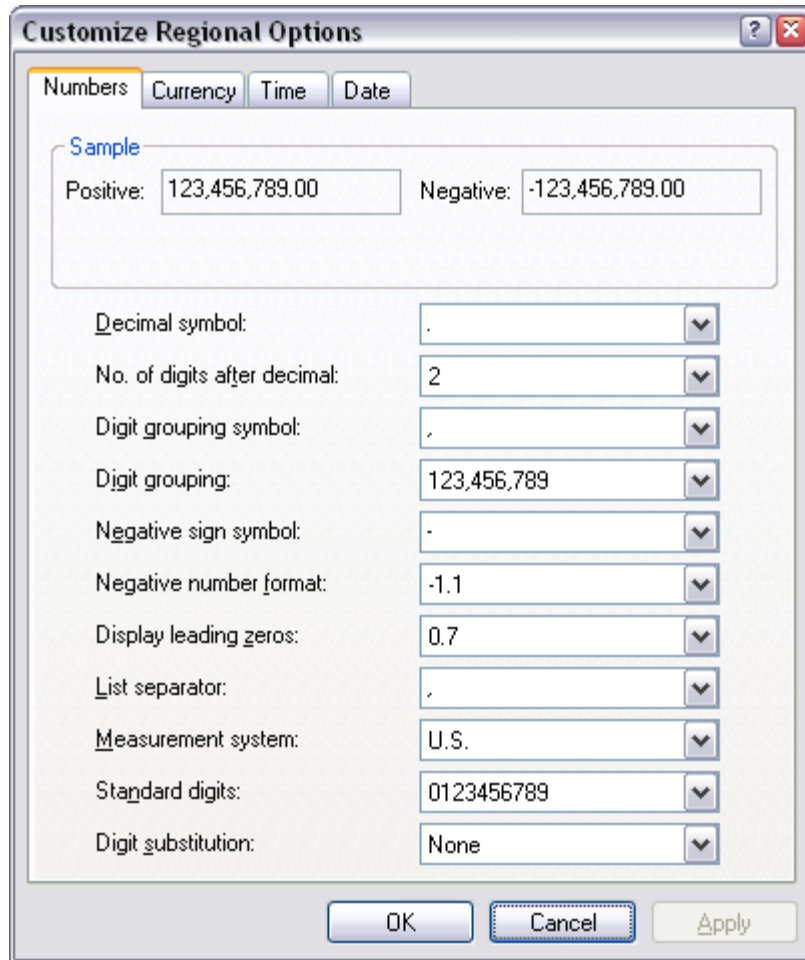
Customize Regional Options

?

Numbers | Currency | Time | Date

Sample

Positive: 123,456,789.00

Negative: -123,456,789.00

Decimal symbol: .

No. of digits after decimal: 2

Digit grouping symbol: ,

Digit grouping: 123,456,789

Negative sign symbol: -

Negative number format: -1.1

Display leading zeros: 0.7

List separator: ,

Measurement system: U.S.

Standard digits: 0123456789

Digit substitution: None

OK | Cancel | Apply